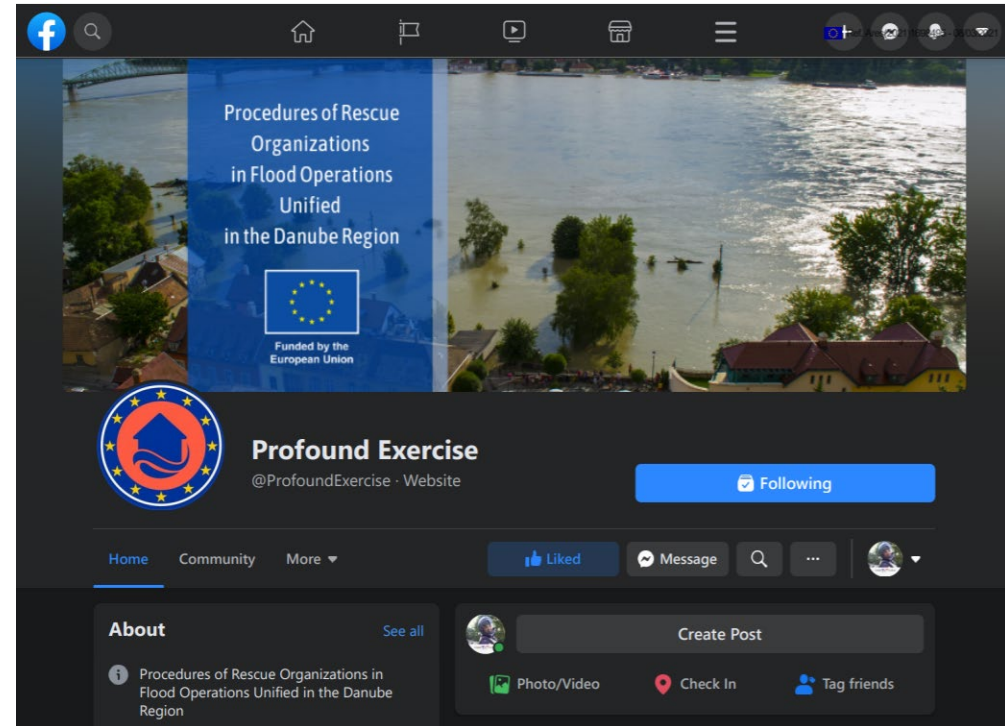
Procedures of Rescue Organizations in Flood Operations Unified in the Danube Region

Funded by the European Union

Profound Exercise

@ProfoundExercise · Website

Following

Home Community More

Liked Message ···

About See all

Procedures of Rescue Organizations in Flood Operations Unified in the Danube Region

Create Post

Photo/Video Check In Tag friends